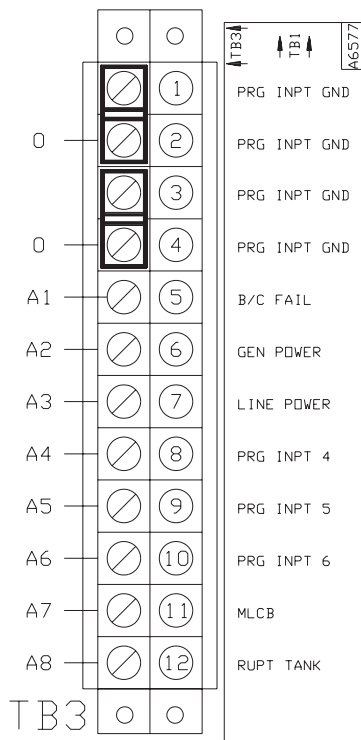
TB3
TB1
A6577

1 PRG INPT GND
0
2 PRG INPT GND
3 PRG INPT GND
0
4 PRG INPT GND
A1
5 B/C FAIL
A2
6 GEN POWER
A3
7 LINE POWER
A4
8 PRG INPT 4
A5
9 PRG INPT 5
A6
10 PRG INPT 6
A7
11 MLCB
A8
12 RUPT TANK
TB3